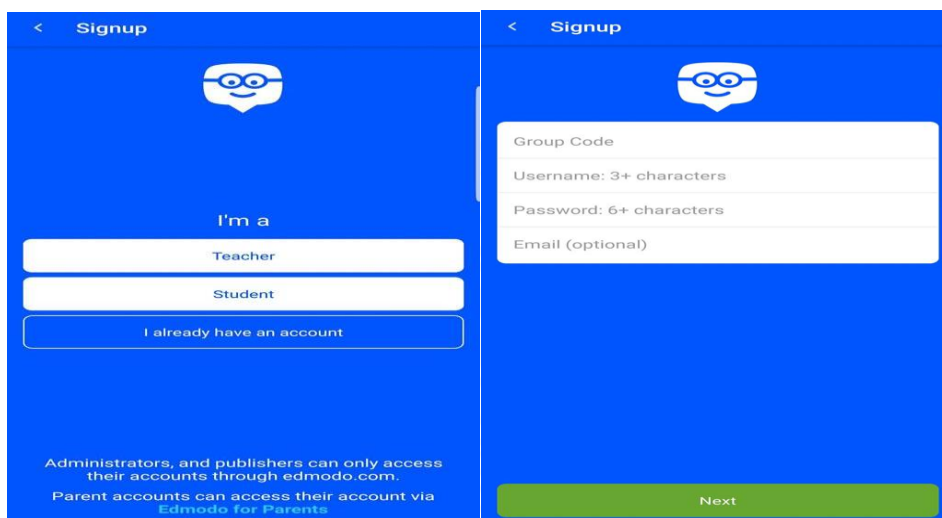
< Signup

I'm a

Teacher

Student

I already have an account

Administrators, and publishers can only access their accounts through edmodo.com.

Parent accounts can access their account via Edmodo for Parents

< Signup

Group Code

Username: 3+ characters

Password: 6+ characters

Email (optional)

Next